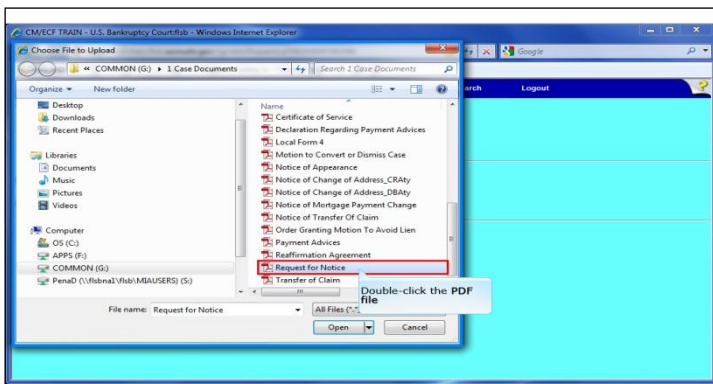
CM/ECF TRAIN - U.S. Bankruptcy Court:flsb - Windows Internet Explorer

Choose File to Upload

« COMMON (G:) ▸ 1 Case Documents

Search 1 Case Documents

Google

Organize ▾ New folder

earch Logout

Desktop
Downloads
Recent Places

Libraries
Documents
Music
Pictures
Videos

Computer
OS (C:)
APPS (F:)
COMMON (G:)
PenaD (\\flsbna1\flsb\MIAUSERS) (S:)

Name
Certificate of Service
Declaration Regarding Payment Advices
Local Form 4
Motion to Convert or Dismiss Case
Notice of Appearance
Notice of Change of Address_CRAty
Notice of Change of Address_DBAty
Notice of Mortgage Payment Change
Notice of Transfer Of Claim
Order Granting Motion To Avoid Lien
Payment Advices
Reaffirmation Agreement
Request for Notice
Transfer of Claim

Double-click the PDF file

File name: Request for Notice

All Files (*.*)

Open

Cancel